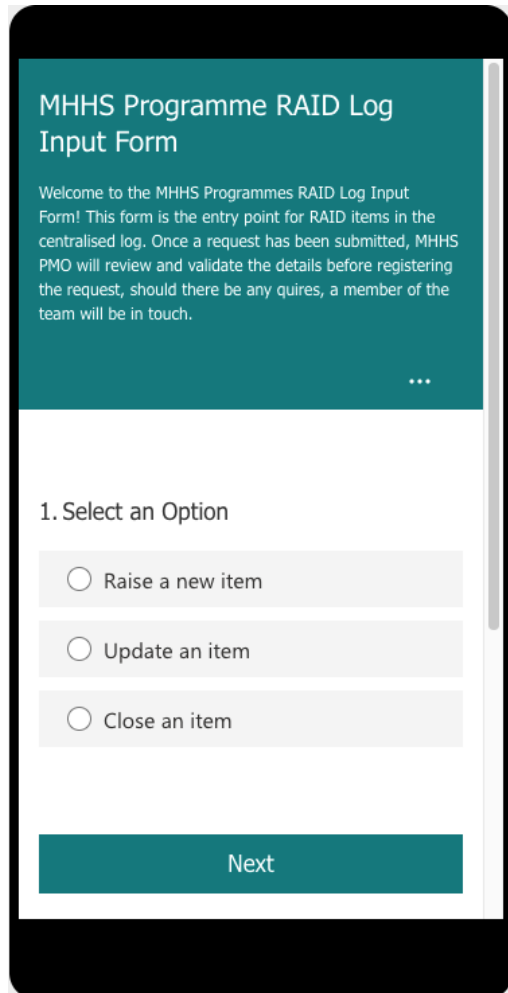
MHHS Programme RAID Log Input Form

Welcome to the MHHS Programmes RAID Log Input Form! This form is the entry point for RAID items in the centralised log. Once a request has been submitted, MHHS PMO will review and validate the details before registering the request, should there be any quires, a member of the team will be in touch.

...

1. Select an Option

Raise a new item

Update an item

Close an item

Next